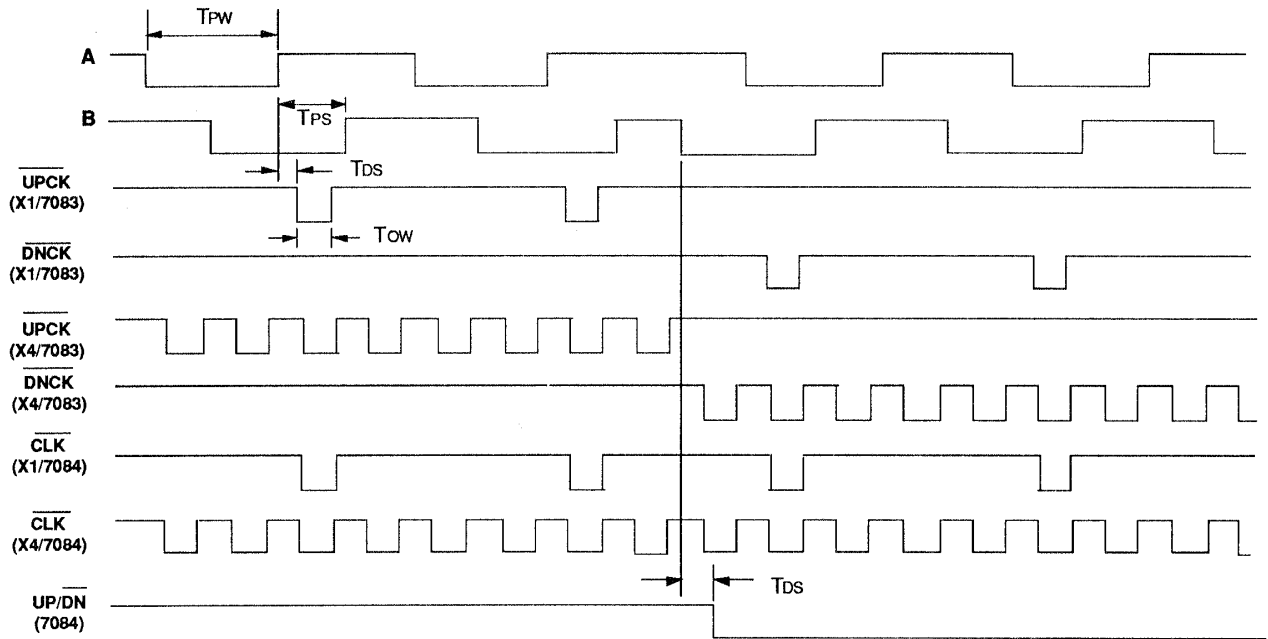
$T_{PW}$

A

B

$T_{PS}$

$T_{DS}$

$\overline{UPCK}$ (X1/7083)

$T_{OW}$

$\overline{DNCK}$ (X1/7083)

$\overline{UPCK}$ (X4/7083)

$\overline{DNCK}$ (X4/7083)

$\overline{CLK}$ (X1/7084)

$\overline{CLK}$ (X4/7084)

$T_{DS}$

UP/$\overline{DN}$ (7084)